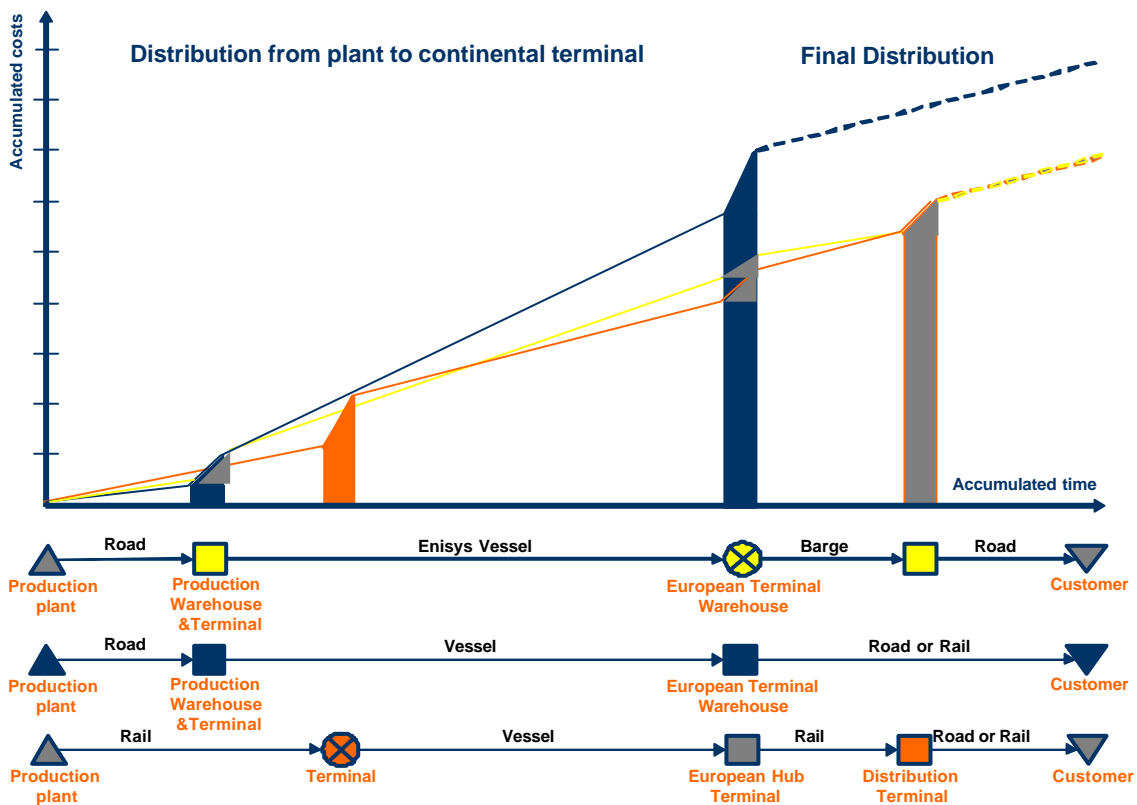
Accumulated costs

Distribution from plant to continental terminal

Final Distribution

Accumulated time

Road

Enisys Vessel

Barge

Road

Production plant

Production Warehouse &Terminal

European Terminal Warehouse

Customer

Road

Vessel

Road or Rail

Production plant

Production Warehouse &Terminal

European Terminal Warehouse

Customer

Rail

Vessel

Rail

Road or Rail

Production plant

Terminal

European Hub Terminal

Distribution Terminal

Customer